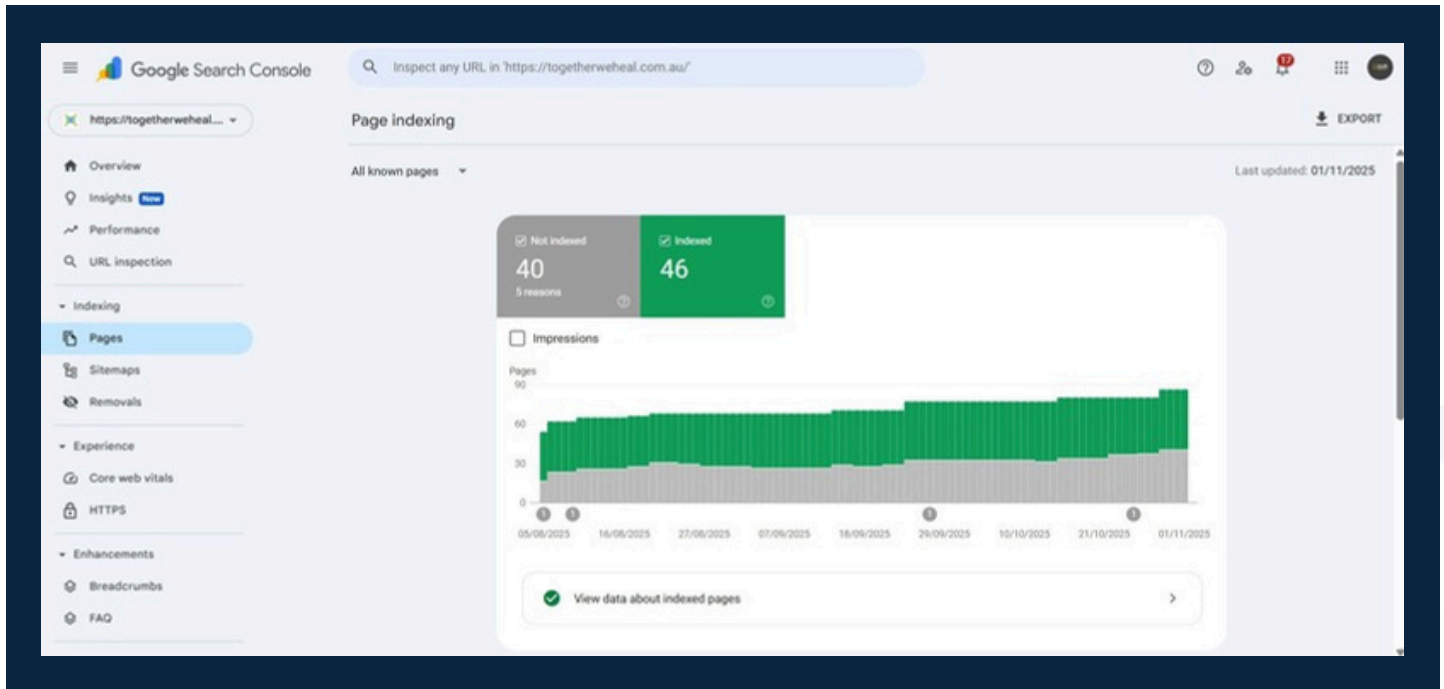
Google Search Console

Inspect any URL in 'https://togetherweheal.com.au/'

17

https://togetherweheal....

Overview
Insights New
Performance
URL inspection

Indexing
Pages
Sitemaps
Removals

Experience
Core web vitals
HTTPS

Enhancements
Breadcrumbs
FAQ

Page indexing

EXPORT

All known pages

Last updated: 01/11/2025

Not indexed
40
5 reasons

Indexed
46

Impressions

Pages
90
60
30
0

1 1 1 1

05/08/2025 16/08/2025 27/08/2025 07/09/2025 18/09/2025 29/09/2025 10/10/2025 21/10/2025 01/11/2025

View data about indexed pages